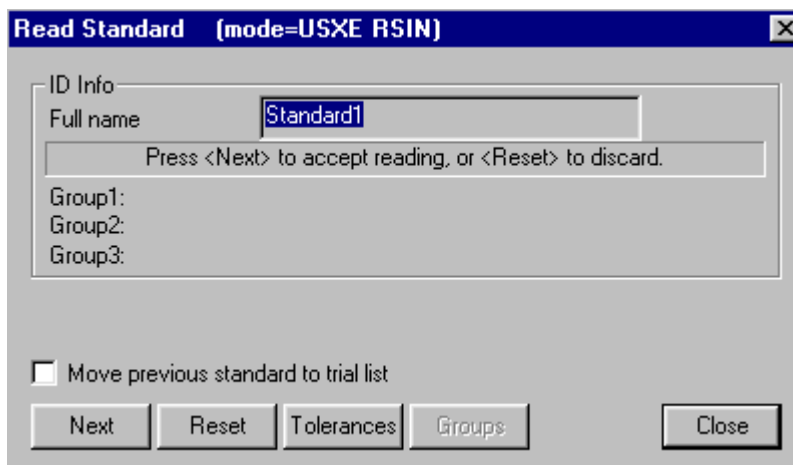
Read Standard (mode=USXE RSIN)

ID Info

Full name Standard1

Press <Next> to accept reading, or <Reset> to discard.

Group1:
Group2:
Group3:

Move previous standard to trial list

Next Reset Tolerances Groups Close